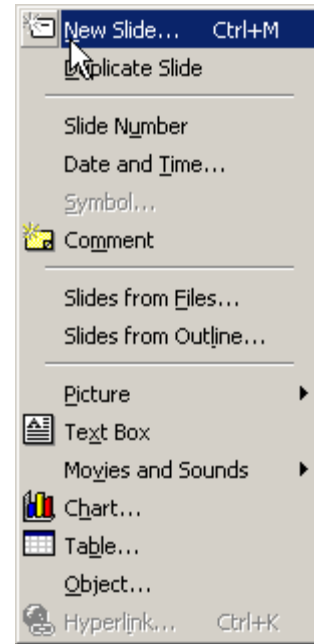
New Slide... Ctrl+M
Duplicate Slide

Slide Number
Date and Time...
Symbol...
Comment

Slides from Files...
Slides from Outline...

Picture
Text Box
Movies and Sounds
Chart...
Table...
Object...
Hyperlink... Ctrl+K